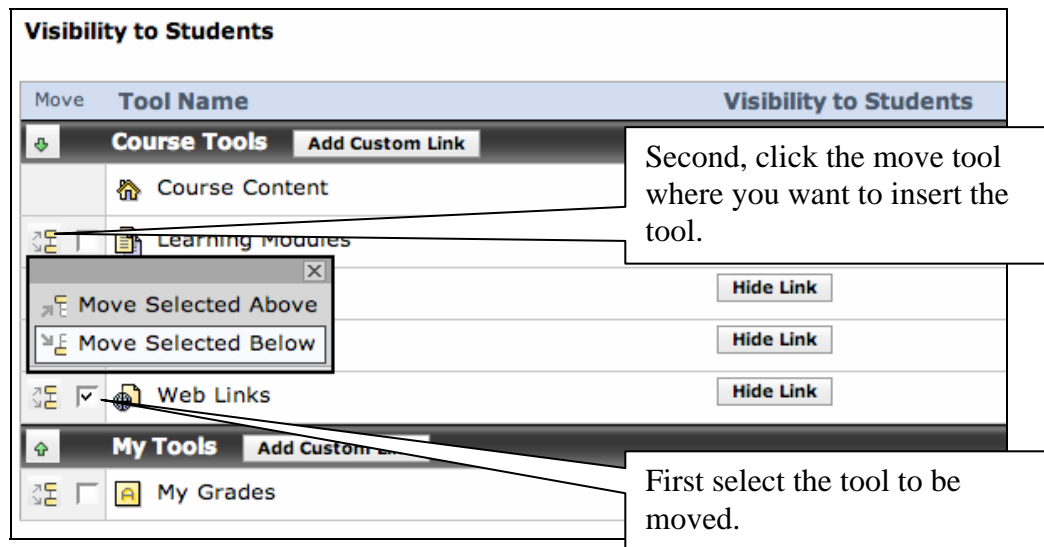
Visibility to Students

Move Tool Name Visibility to Students

Course Tools Add Custom Link

Course Content

Learning Modules

Move Selected Above

Move Selected Below

Hide Link

Hide Link

Web Links

Hide Link

My Tools Add Custom Li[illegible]

My Grades

Second, click the move tool where you want to insert the tool.

First select the tool to be moved.